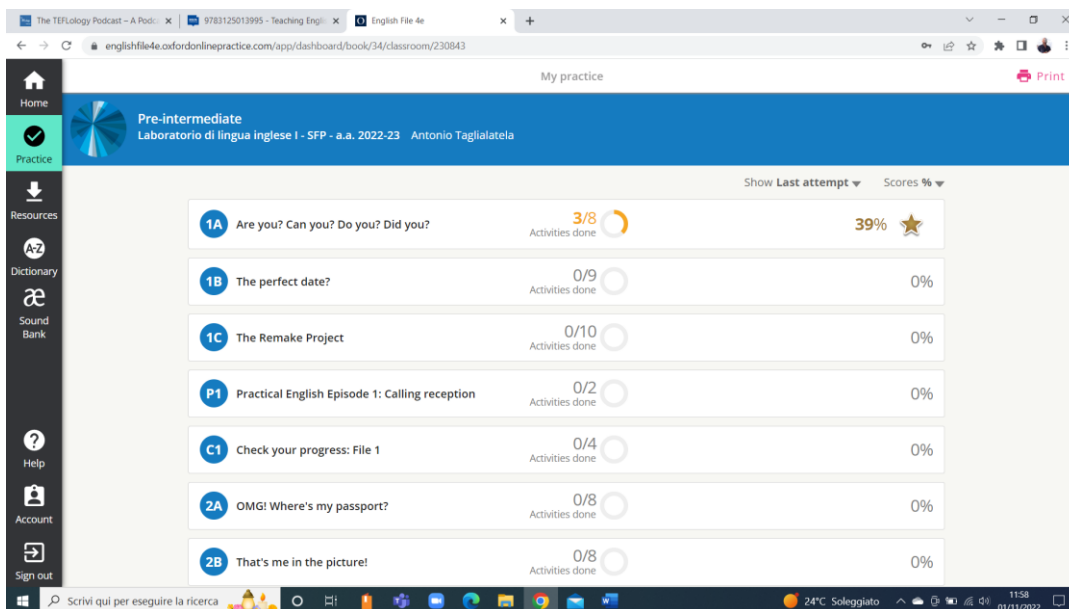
The TEFLology Podcast – A Podc | 9783125013995 - Teaching Engli | English File 4e | +

englishfile4e.oxfordonlinepractice.com/app/dashboard/book/34/classroom/230843

My practice

Print

Home
Practice
Resources
Dictionary
Sound Bank
Help
Account
Sign out

Pre-intermediate
Laboratorio di lingua inglese I - SFP - a.a. 2022-23 Antonio Taglialatela

Show Last attempt Scores %

| | | | |
|---|---|---|---|
| 1A | Are you? Can you? Do you? Did you? | 3/8 Activities done | 39% |
| 1B | The perfect date? | 0/9 Activities done | 0% |
| 1C | The Remake Project | 0/10 Activities done | 0% |
| P1 | Practical English Episode 1: Calling reception | 0/2 Activities done | 0% |
| C1 | Check your progress: File 1 | 0/4 Activities done | 0% |
| 2A | OMG! Where's my passport? | 0/8 Activities done | 0% |
| 2B | That's me in the picture! | 0/8 Activities done | 0% |

Scrivi qui per eseguire la ricerca

24°C Soleggiato 11:58 01/11/2022